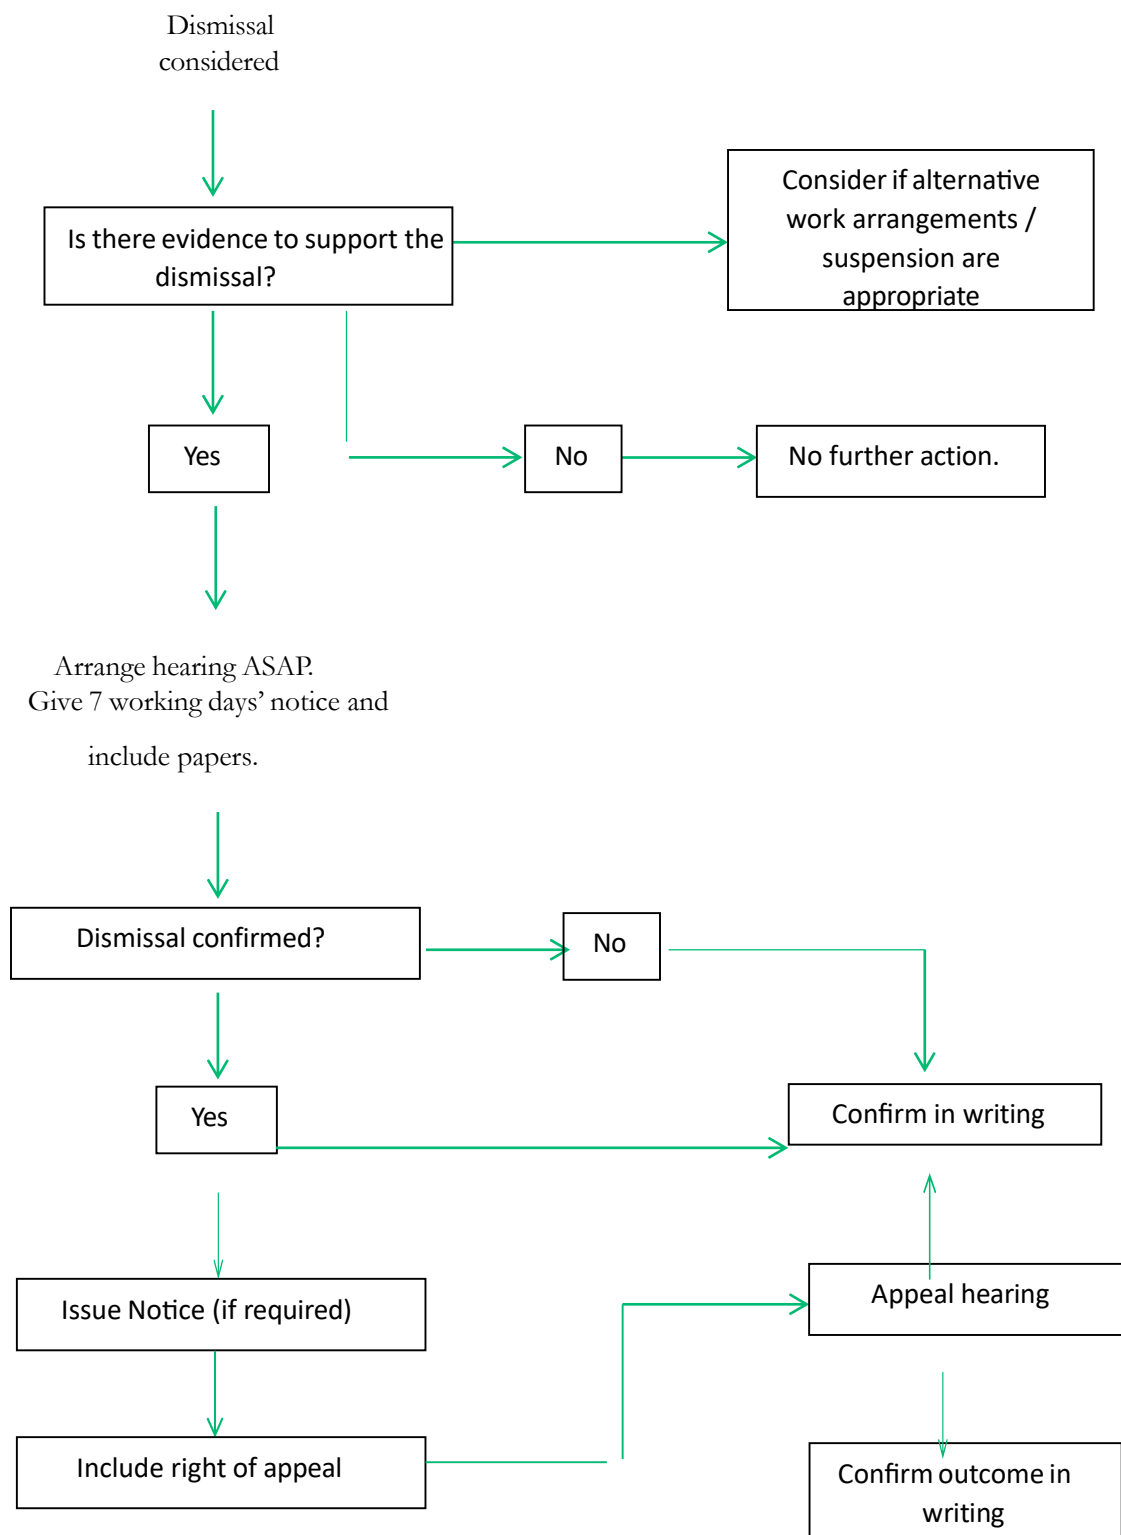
Dismissal considered

Is there evidence to support the dismissal?

Consider if alternative work arrangements / suspension are appropriate

Yes

No

No further action.

Arrange hearing ASAP. Give 7 working days' notice and include papers.

Dismissal confirmed?

No

Yes

Confirm in writing

Issue Notice (if required)

Appeal hearing

Include right of appeal

Confirm outcome in writing